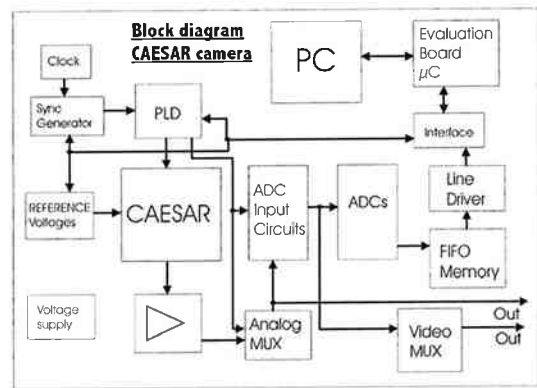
Block diagram
CAESAR camera

Clock

Sync
Generator

PLD

PC

Evaluation
Board
$\mu C$

Interface

REFERENCE
Voltages

CAESAR

ADC
Input
Circuits

ADCs

Line
Driver

FIFO
Memory

Voltage
supply

Analog
MUX

Video
MUX

Out

Out